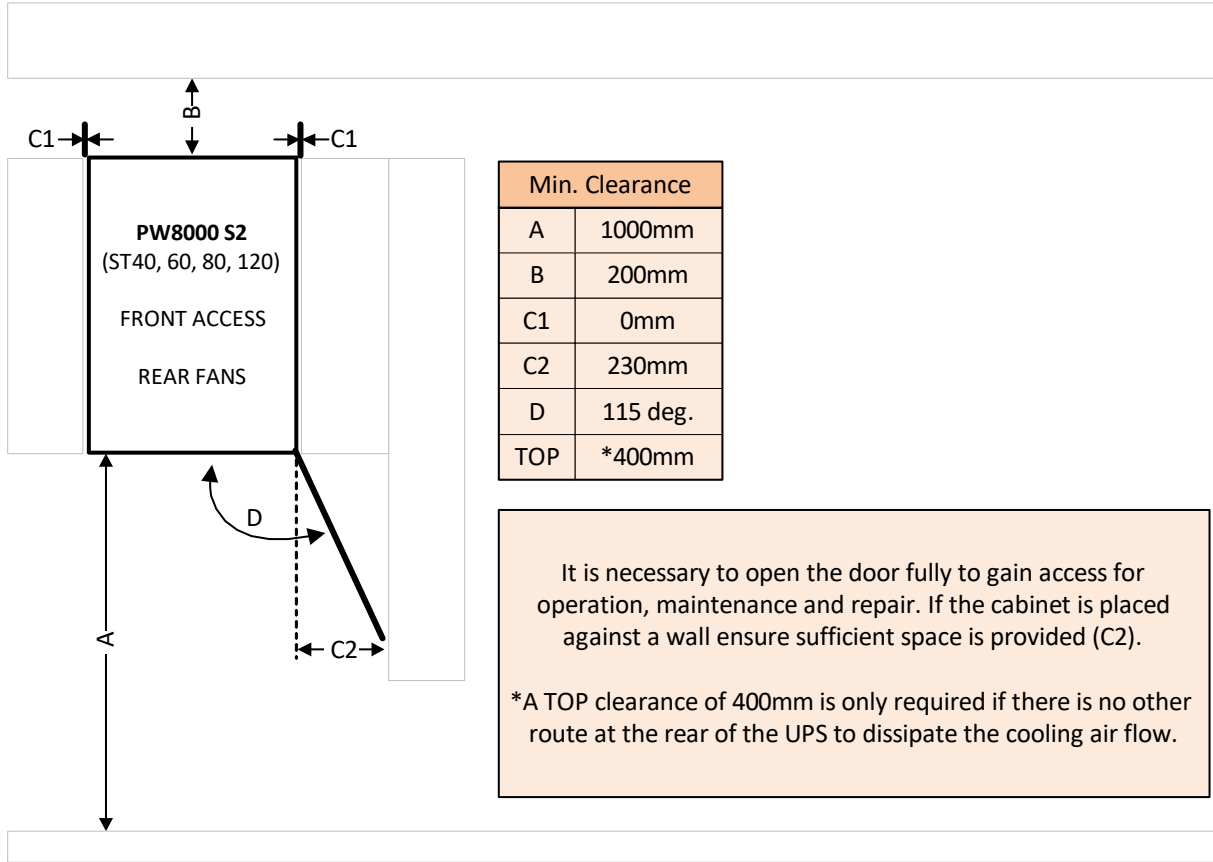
B

C1 C1

PW8000 S2
(ST40, 60, 80, 120)

FRONT ACCESS

REAR FANS

D

A

C2

| Min. Clearance | |
|---|---|
| A | 1000mm |
| B | 200mm |
| C1 | 0mm |
| C2 | 230mm |
| D | 115 deg. |
| TOP | *400mm |

It is necessary to open the door fully to gain access for operation, maintenance and repair. If the cabinet is placed against a wall ensure sufficient space is provided (C2).

*A TOP clearance of 400mm is only required if there is no other route at the rear of the UPS to dissipate the cooling air flow.